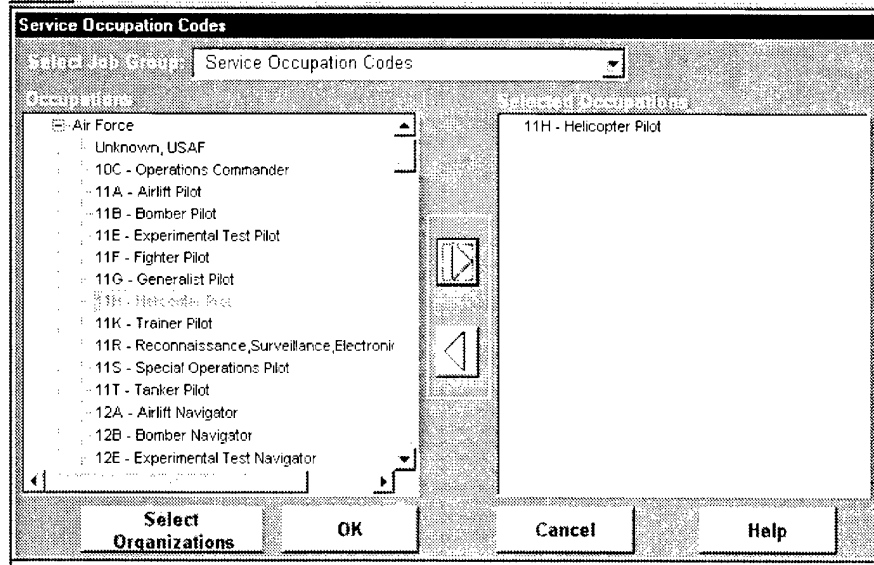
Service Occupation Codes

Select Job Group: Service Occupation Codes

Occupations

Air Force
Unknown, USAF
10C - Operations Commander
11A - Airlift Pilot
11B - Bomber Pilot
11E - Experimental Test Pilot
11F - Fighter Pilot
11G - Generalist Pilot
11H - Helicopter Pilot
11K - Trainer Pilot
11R - Reconnaissance,Surveillance,Electroni
11S - Special Operations Pilot
11T - Tanker Pilot
12A - Airlift Navigator
12B - Bomber Navigator
12E - Experimental Test Navigator

Selected Occupations

11H - Helicopter Pilot

Select Organizations

OK

Cancel

Help